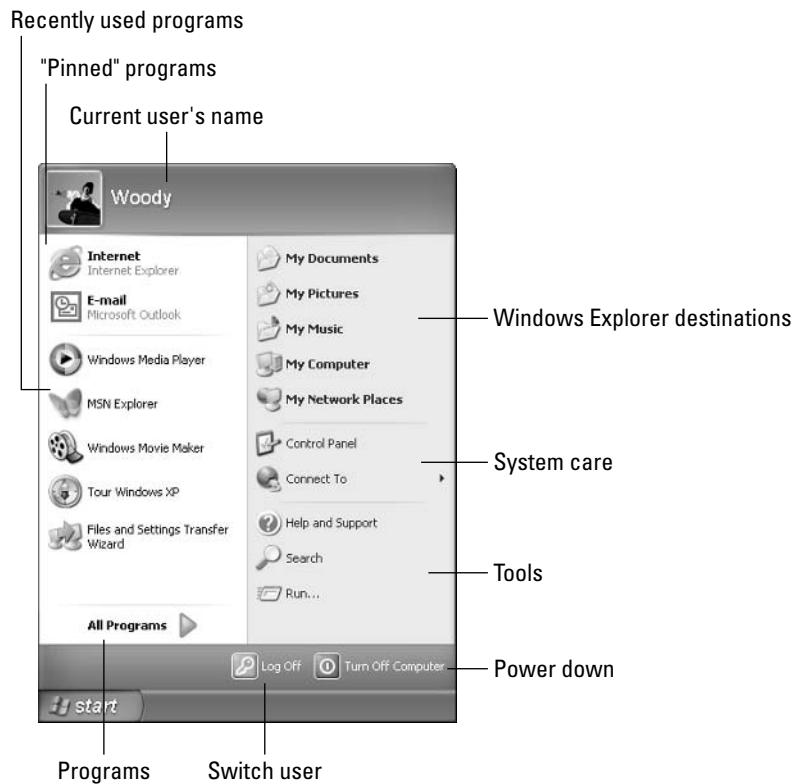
Recently used programs

"Pinned" programs

Current user's name

Woody

Internet
Internet Explorer

E-mail
Microsoft Outlook

Windows Media Player

MSN Explorer

Windows Movie Maker

Tour Windows XP

Files and Settings Transfer Wizard

All Programs

My Documents

My Pictures

My Music

My Computer

My Network Places

Control Panel

Connect To

Help and Support

Search

Run...

Log Off

Turn Off Computer

start

Windows Explorer destinations

System care

Tools

Power down

Programs

Switch user